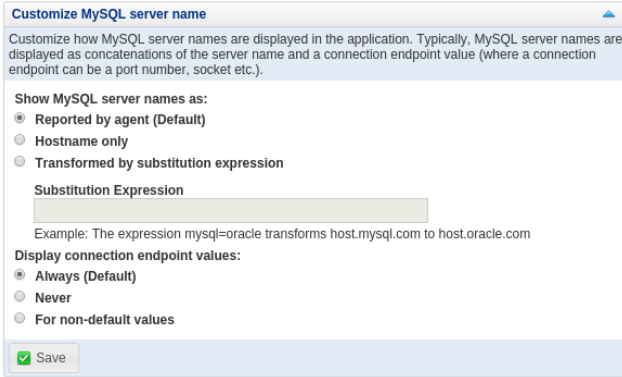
Customize MySQL server name

Customize how MySQL server names are displayed in the application. Typically, MySQL server names are displayed as concatenations of the server name and a connection endpoint value (where a connection endpoint can be a port number, socket etc.).

Show MySQL server names as:

Reported by agent (Default)

Hostname only

Transformed by substitution expression

Substitution Expression

Example: The expression mysql=oracle transforms host.mysql.com to host.oracle.com

Display connection endpoint values:

Always (Default)

Never

For non-default values

Save